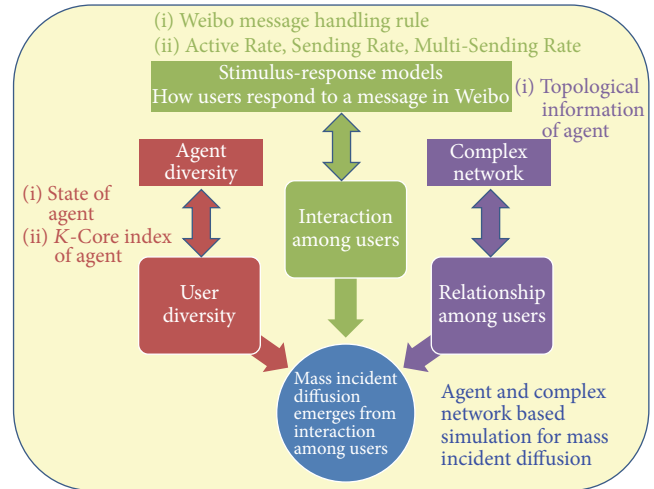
(i) Weibo message handling rule
(ii) Active Rate, Sending Rate, Multi-Sending Rate

Stimulus-response models
How users respond to a message in Weibo

(i) Topological information of agent

Agent diversity

Complex network

(i) State of agent
(ii) $K$-Core index of agent

Interaction among users

User diversity

Relationship among users

Mass incident diffusion emerges from interaction among users

Agent and complex network based simulation for mass incident diffusion